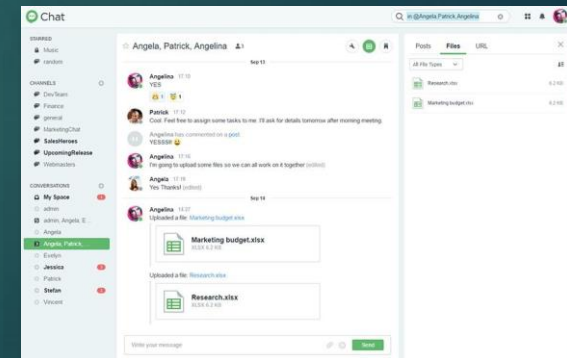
Chat

in:@Angela,Patrick,Angelina

STARRED
Music
random

CHANNELS
DevTeam
Finance
general
MarketingChat
SalesHeroes
UpcomingRelease
Webmasters

CONVERSATIONS
My Space
admin
admin, Angela, E...
Angela
Angela, Patrick...
Evelyn
Jessica
Patrick
Stefan
Vincent

Angela, Patrick, Angelina 3

Sep 13

Angelina 17:10
YES
1 1

Patrick 17:12
Cool. Feel free to assign some tasks to me. I'll ask for details tomorrow after morning meeting.

Angelina has commented on a post:
YESSSS

Angelina 17:15
I'm going to upload some files so we can all work on it together (edited)

Angela 17:16
Yes Thanks! (edited)

Sep 14

Angelina 14:37
Uploaded a file: Marketing budget.xlsx

Marketing budget.xlsx
XLSX 6.2 KB

Uploaded a file: Research.xlsx

Research.xlsx
XLSX 6.3 KB

Write your message
Send

Posts Files URL

All File Types

Research.xlsx 6.2 KB
Marketing budget.xlsx 6.2 KB